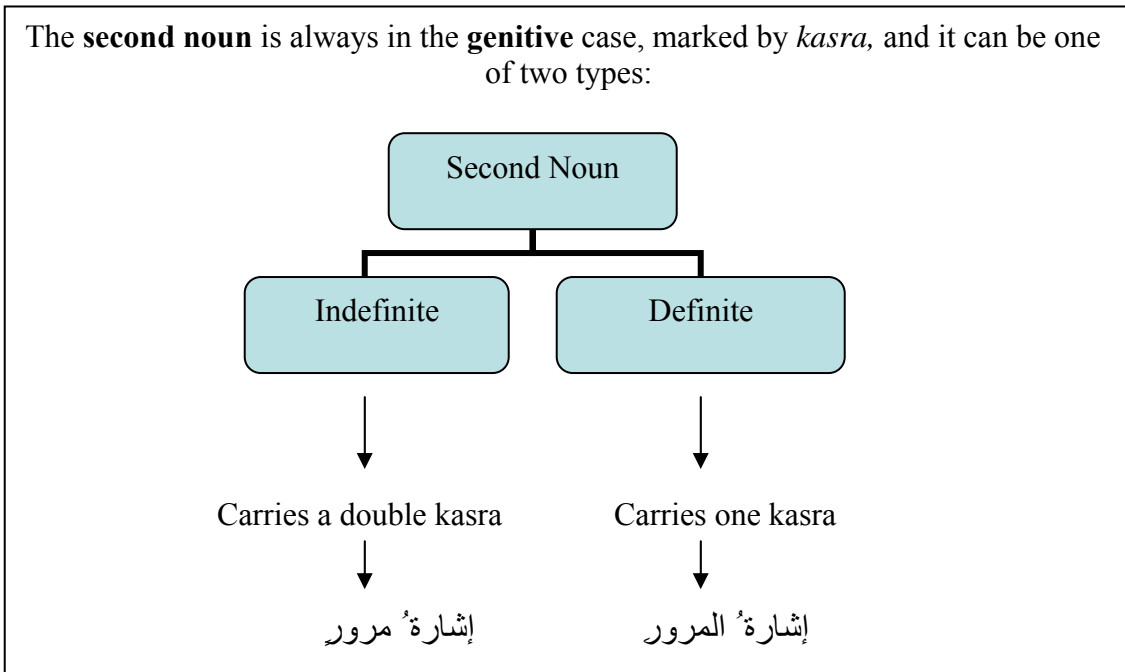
The **second noun** is always in the **genitive** case, marked by *kasra,* and it can be one of two types:

Second Noun

Indefinite

Definite

Carries a double kasra

Carries one kasra

إشارةُ مرورٍ

إشارةُ المرورِ